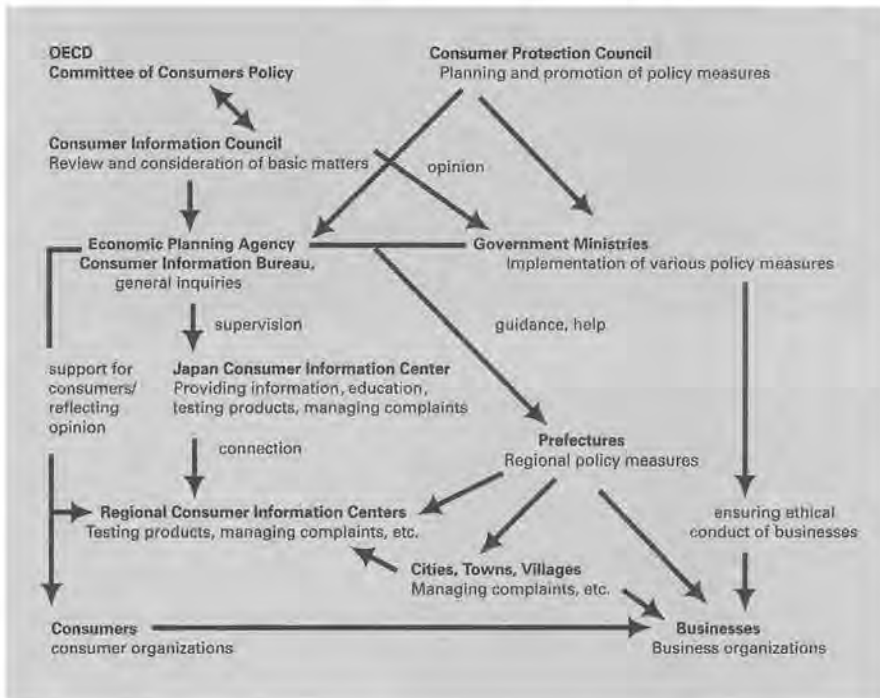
OECD
Committee of Consumers Policy

Consumer Protection Council
Planning and promotion of policy measures

Consumer Information Council
Review and consideration of basic matters

opinion

Economic Planning Agency
Consumer Information Bureau,
general inquiries

Government Ministries
Implementation of various policy measures

supervision

guidance, help

support for consumers/ reflecting opinion

Japan Consumer Information Center
Providing information, education, testing products, managing complaints

connection

Prefectures
Regional policy measures

Regional Consumer Information Centers
Testing products, managing complaints, etc.

ensuring ethical conduct of businesses

Cities, Towns, Villages
Managing complaints, etc.

Consumers
consumer organizations

Businesses
Business organizations